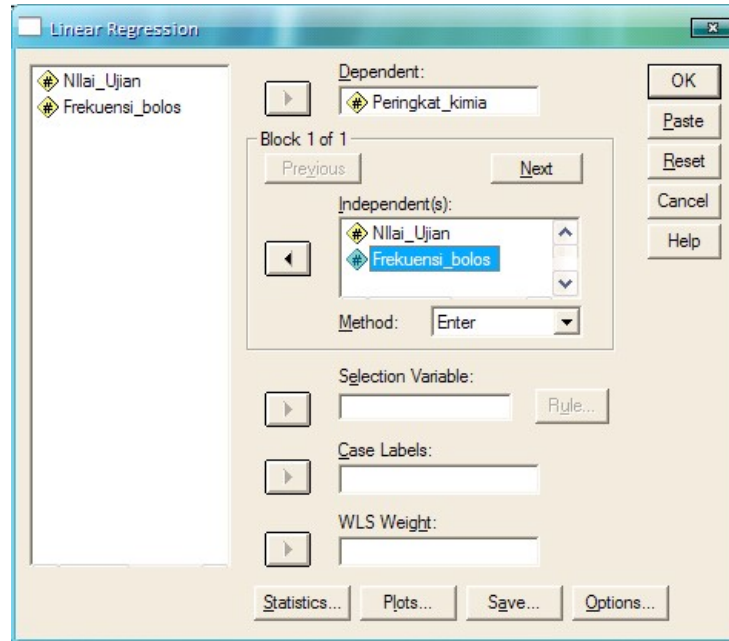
Linear Regression

NIlai_Ujian
Frekuensi_bolos

Dependent:
Peringkat_kimia

Block 1 of 1
Previous
Next

Independent(s):
NIlai_Ujian
Frekuensi_bolos

Method: Enter

Selection Variable:
Rule...

Case Labels:

WLS Weight:

OK
Paste
Reset
Cancel
Help

Statistics...
Plots...
Save...
Options...